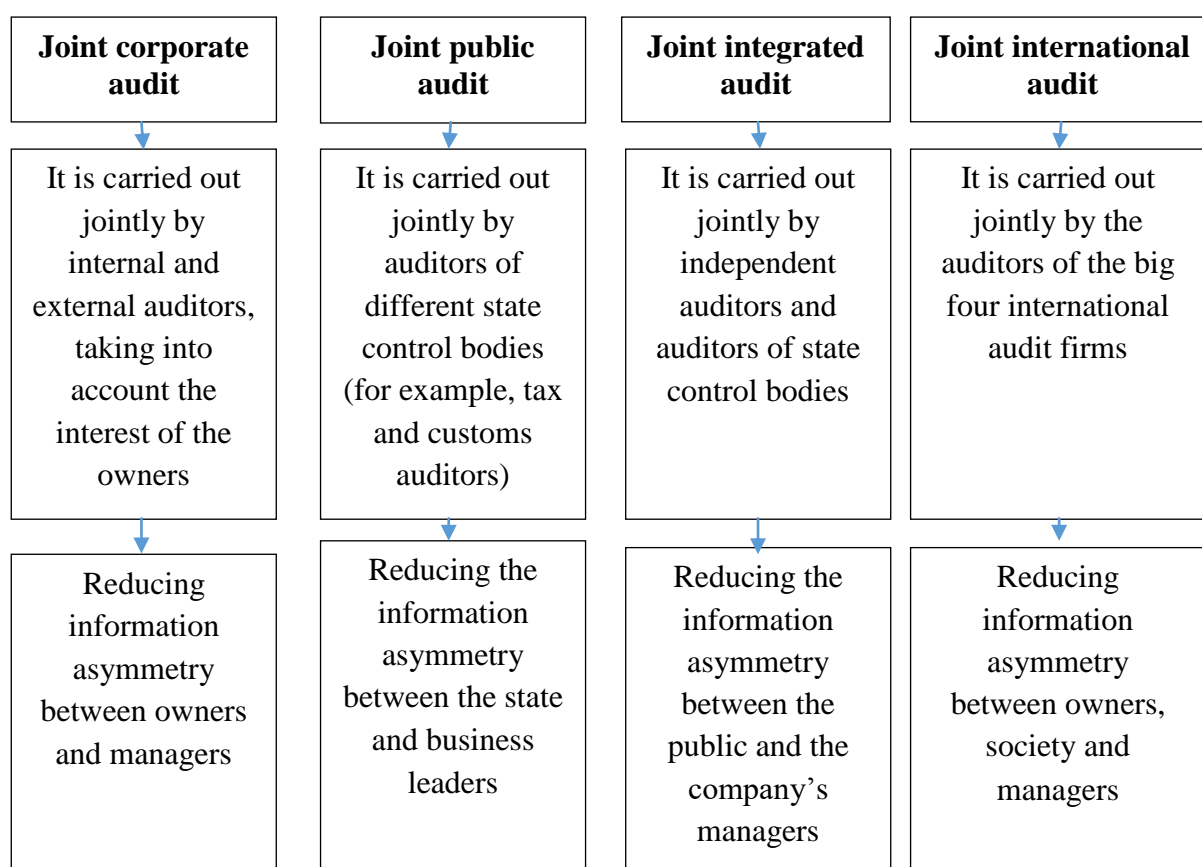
**Joint corporate audit**

It is carried out jointly by internal and external auditors, taking into account the interest of the owners

Reducing information asymmetry between owners and managers

**Joint public audit**

It is carried out jointly by auditors of different state control bodies (for example, tax and customs auditors)

Reducing the information asymmetry between the state and business leaders

**Joint integrated audit**

It is carried out jointly by independent auditors and auditors of state control bodies

Reducing the information asymmetry between the public and the company's managers

**Joint international audit**

It is carried out jointly by the auditors of the big four international audit firms

Reducing information asymmetry between owners, society and managers